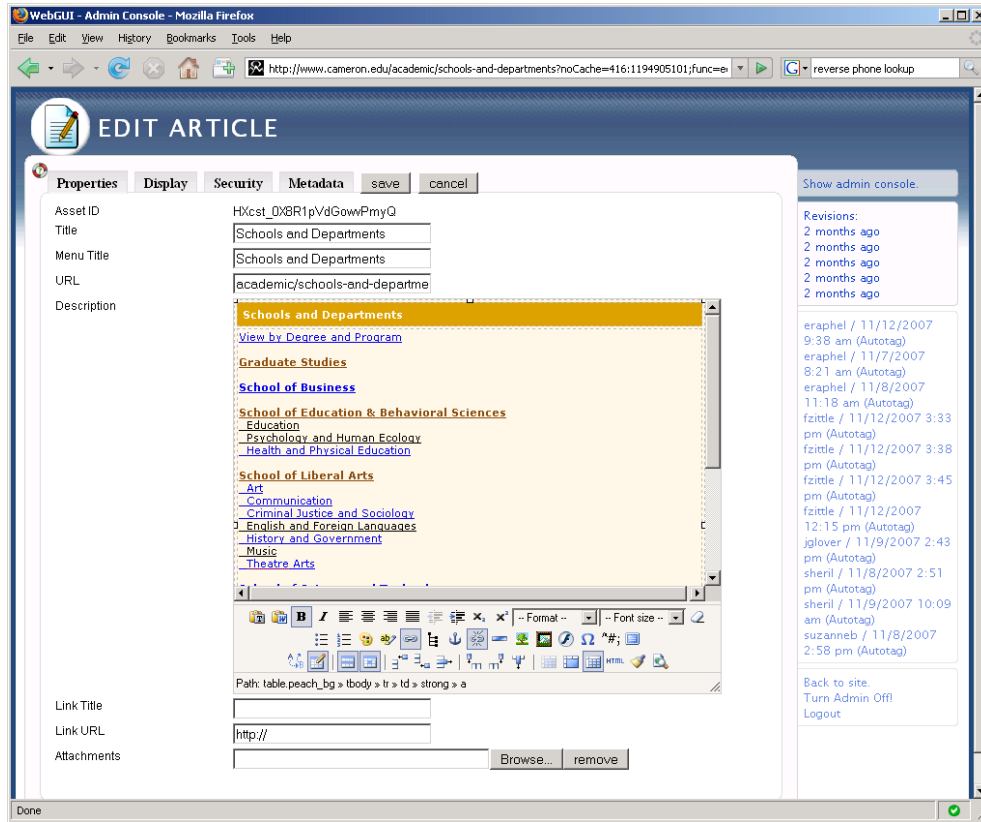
WebGUI - Admin Console - Mozilla Firefox

File Edit View History Bookmarks Tools Help

http://www.cameron.edu/academic/schools-and-departments?noCache=416:1194905101;func=e

reverse phone lookup

EDIT ARTICLE

Properties Display Security Metadata save cancel

Asset ID HXcst_0X8R1pVdGowvPmyQ
Title Schools and Departments
Menu Title Schools and Departments
URL academic/schools-and-departme
Description

Schools and Departments

View by Degree and Program

Graduate Studies

School of Business

School of Education & Behavioral Sciences
Education
Psychology and Human Ecology
Health and Physical Education

School of Liberal Arts
Art
Communication
Criminal Justice and Sociology
English and Foreign Languages
History and Government
Music
Theatre Arts

-- Format -- -- Font size --

Path: table.peach_bg » tbody » tr » td » strong » a

Link Title
Link URL http://
Attachments Browse... remove

Show admin console.

Revisions:
2 months ago
2 months ago
2 months ago
2 months ago
2 months ago

eraphel / 11/12/2007 9:38 am (Autotag)
eraphel / 11/7/2007 8:21 am (Autotag)
eraphel / 11/8/2007 11:18 am (Autotag)
fzittle / 11/12/2007 3:33 pm (Autotag)
fzittle / 11/12/2007 3:38 pm (Autotag)
fzittle / 11/12/2007 3:45 pm (Autotag)
fzittle / 11/12/2007 12:15 pm (Autotag)
jglover / 11/9/2007 2:43 pm (Autotag)
sheril / 11/8/2007 2:51 pm (Autotag)
sheril / 11/9/2007 10:09 am (Autotag)
suzanneb / 11/8/2007 2:58 pm (Autotag)

Back to site.
Turn Admin Off!
Logout

Done